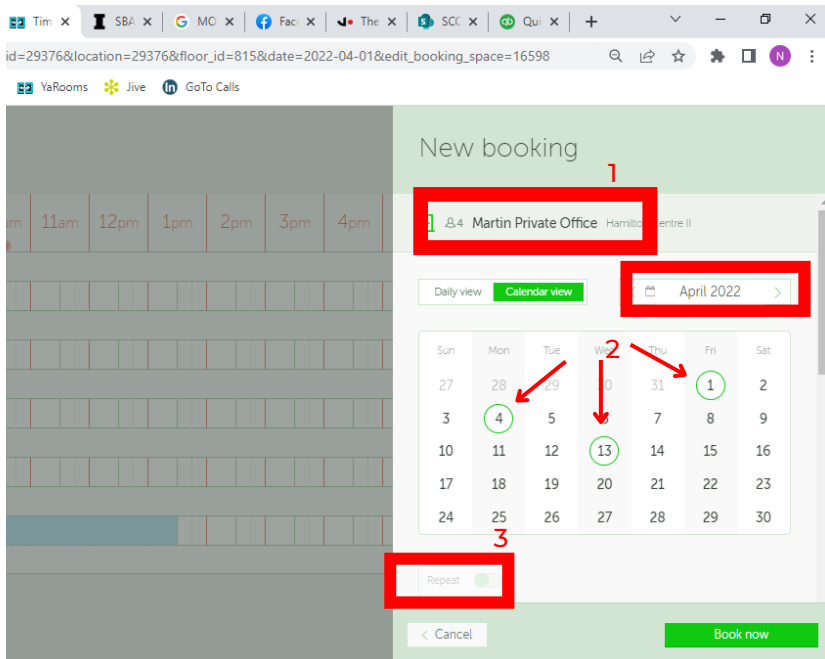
Tim × SBA × MC × Fac × The × SCC × Qui × +

id=29376&location=29376&floor_id=815&date=2022-04-01&edit_booking_space=16598

YaRooms Jive GoTo Calls

am 11am 12pm 1pm 2pm 3pm 4pm

New booking

1

4 Martin Private Office Hamilto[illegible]entre II

Daily view Calendar view

April 2022

| Sun | Mon | Tue | Wed | Thu | Fri | Sat |
|---|---|---|---|---|---|---|
| 27 | 28 | 29 | 30 | 31 | 1 | 2 |
| 3 | 4 | 5 | 6 | 7 | 8 | 9 |
| 10 | 11 | 12 | 13 | 14 | 15 | 16 |
| 17 | 18 | 19 | 20 | 21 | 22 | 23 |
| 24 | 25 | 26 | 27 | 28 | 29 | 30 |

2

3

Repeat

Cancel

Book now